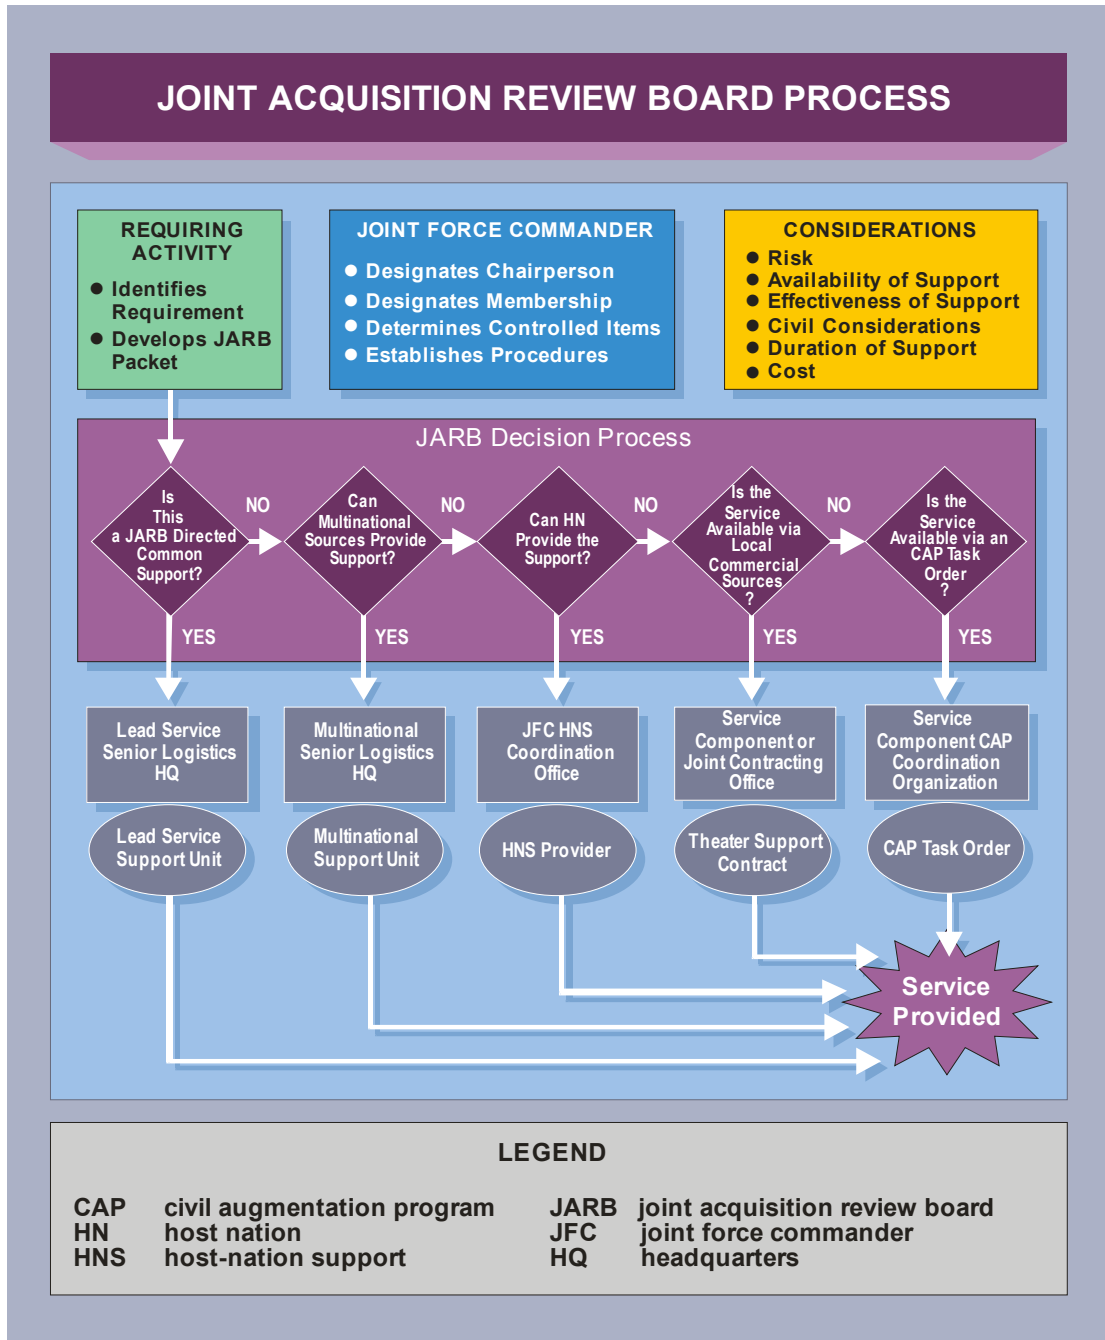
JOINT ACQUISITION REVIEW BOARD PROCESS

REQUIRING ACTIVITY
● Identifies Requirement
● Develops JARB Packet

JOINT FORCE COMMANDER
● Designates Chairperson
● Designates Membership
● Determines Controlled Items
● Establishes Procedures

CONSIDERATIONS
● Risk
● Availability of Support
● Effectiveness of Support
● Civil Considerations
● Duration of Support
● Cost

JARB Decision Process

Is This a JARB Directed Common Support?

NO

Can Multinational Sources Provide Support?

NO

Can HN Provide the Support?

NO

Is the Service Available via Local Commercial Sources ?

NO

Is the Service Available via an CAP Task Order ?

YES

YES

YES

YES

YES

Lead Service Senior Logistics HQ

Multinational Senior Logistics HQ

JFC HNS Coordination Office

Service Component or Joint Contracting Office

Service Component CAP Coordination Organization

Lead Service Support Unit

Multinational Support Unit

HNS Provider

Theater Support Contract

CAP Task Order

Service Provided

LEGEND

| | | | |
|---|---|---|---|
| CAP | civil augmentation program | JARB | joint acquisition review board |
| HN | host nation | JFC | joint force commander |
| HNS | host-nation support | HQ | headquarters |